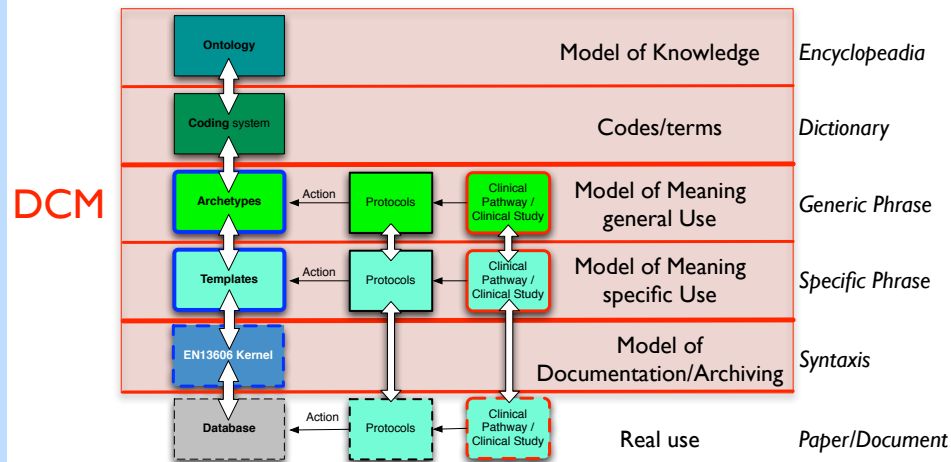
DCM

Ontology

Model of Knowledge

Encyclopeadia

Coding system

Codes/terms

Dictionary

Archetypes

Action

Protocols

Clinical Pathway / Clinical Study

Model of Meaning general Use

Generic Phrase

Templates

Action

Protocols

Clinical Pathway / Clinical Study

Model of Meaning specific Use

Specific Phrase

EN13606 Kernel

Model of Documentation/Archiving

Syntaxis

Database

Action

Protocols

Clinical Pathway / Clinical Study

Real use

Paper/Document